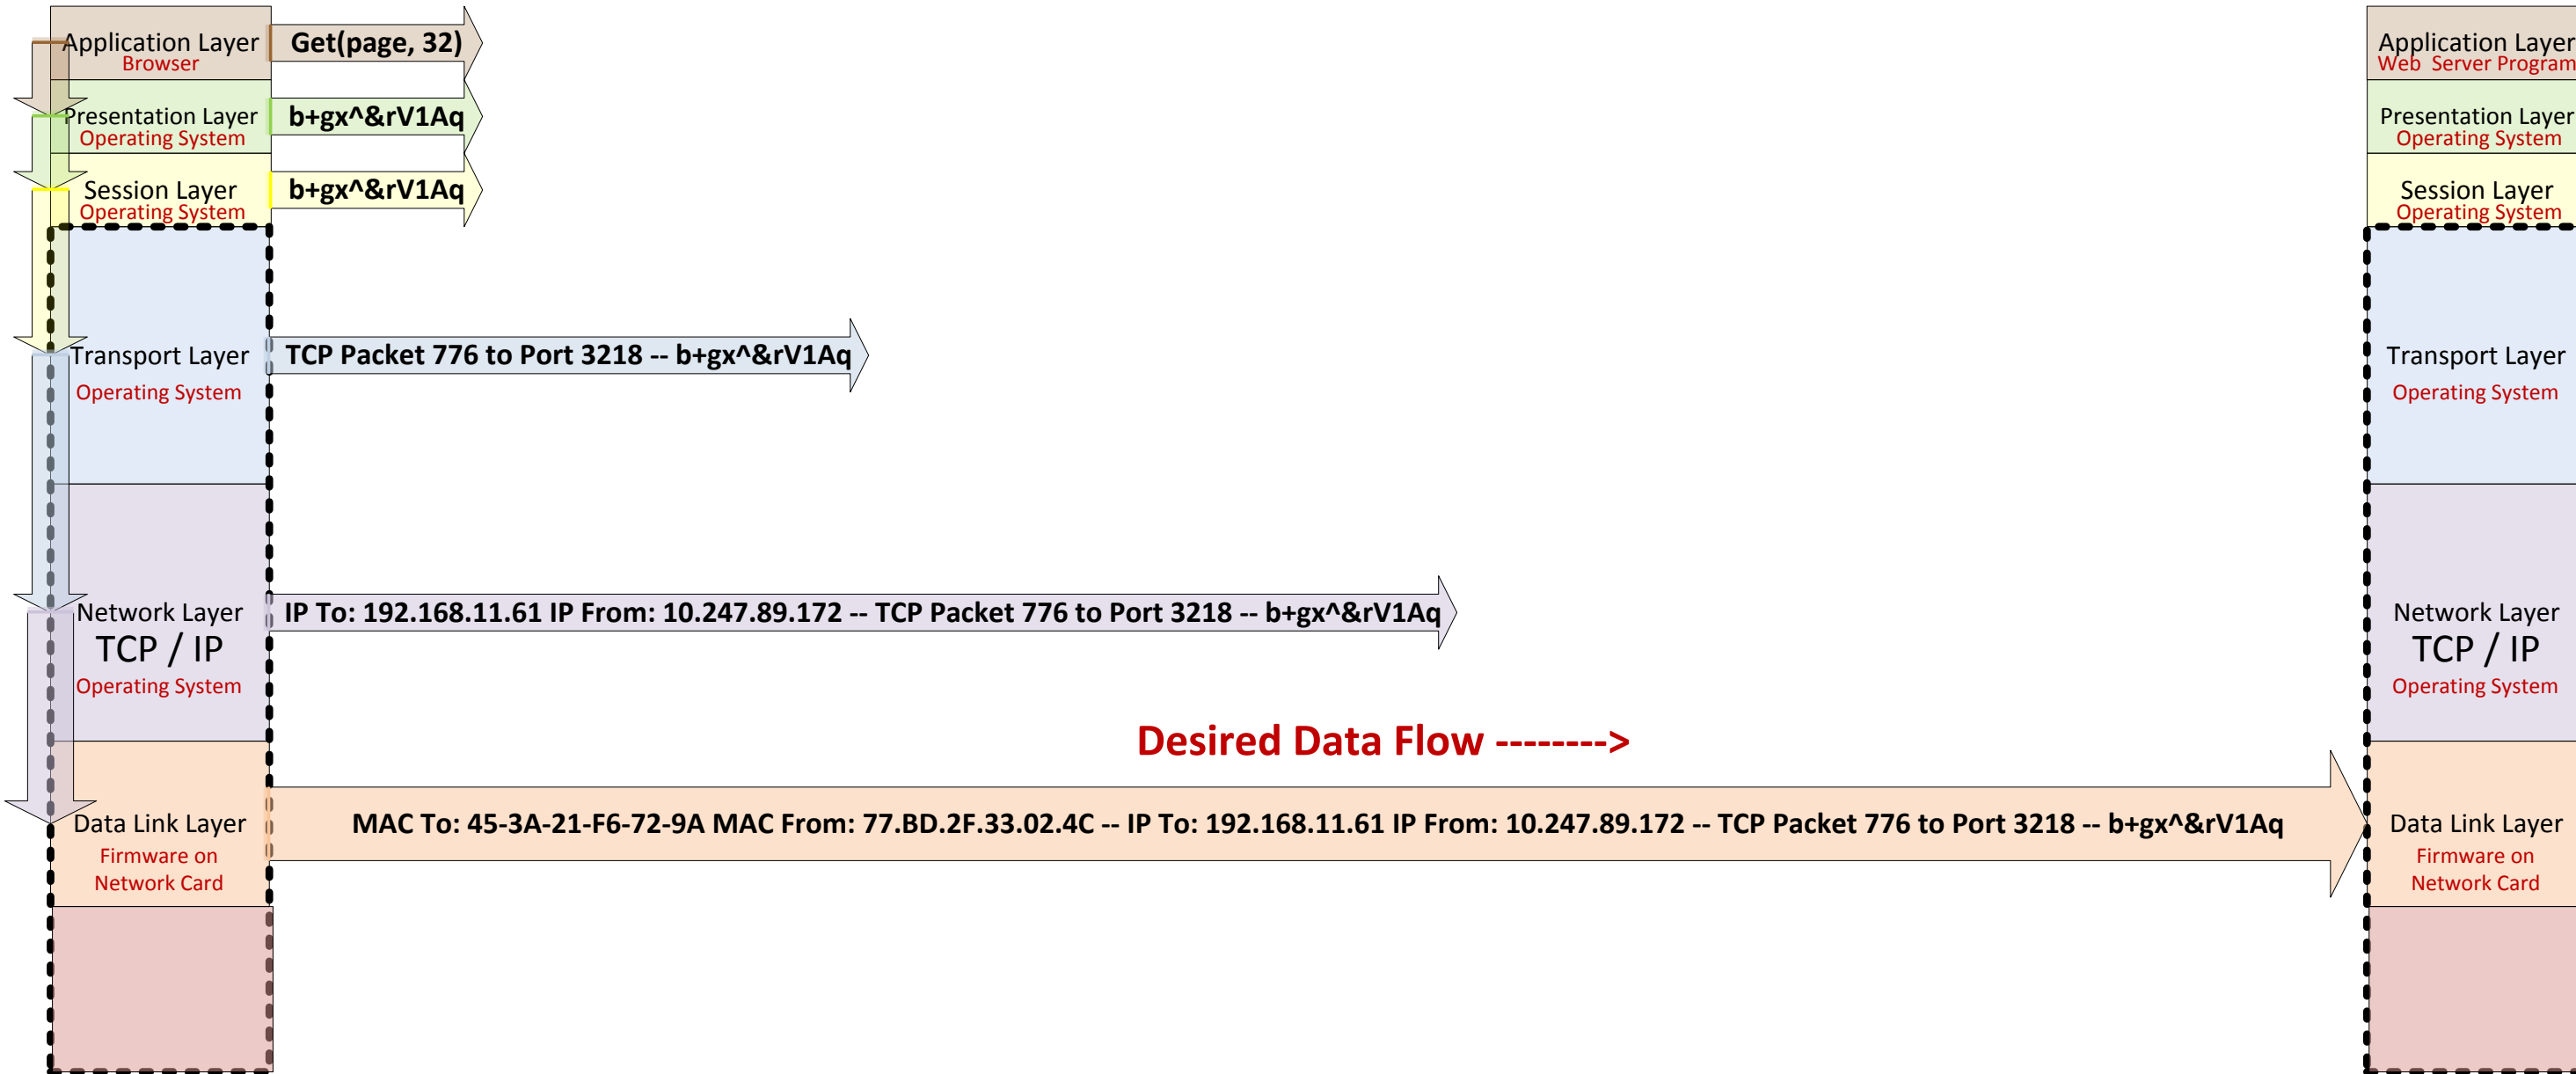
Application Layer
Browser

Get(page, 32)

Presentation Layer
Operating System

b+gx^&rV1Aq

Session Layer
Operating System

b+gx^&rV1Aq

Transport Layer
Operating System

TCP Packet 776 to Port 3218 -- b+gx^&rV1Aq

Network Layer
TCP / IP
Operating System

IP To: 192.168.11.61 IP From: 10.247.89.172 -- TCP Packet 776 to Port 3218 -- b+gx^&rV1Aq

Desired Data Flow -------->

Data Link Layer
Firmware on Network Card

MAC To: 45-3A-21-F6-72-9A MAC From: 77.BD.2F.33.02.4C -- IP To: 192.168.11.61 IP From: 10.247.89.172 -- TCP Packet 776 to Port 3218 -- b+gx^&rV1Aq

Application Layer
Web Server Program

Presentation Layer
Operating System

Session Layer
Operating System

Transport Layer
Operating System

Network Layer
TCP / IP
Operating System

Data Link Layer
Firmware on Network Card